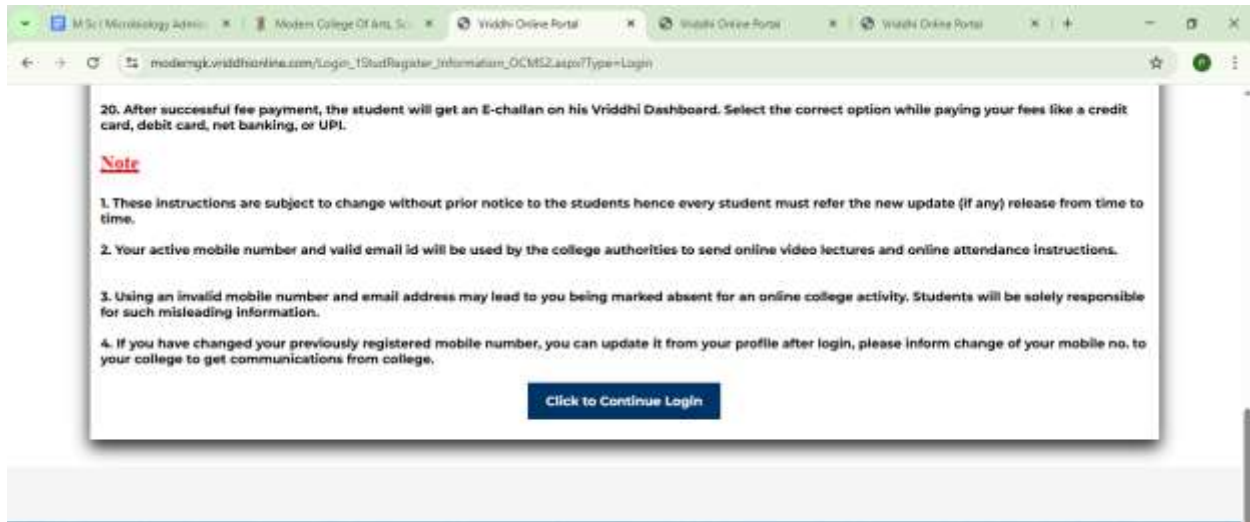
M.Sc (Microbiology Admi... ×
Modern College Of Arts, Sc... ×
Vriddhi Online Portal ×
Vriddhi Online Portal ×
Vriddhi Online Portal ×
+

moderngk.vriddhionline.com/Login_1StudRegister_Information_OCMS2.aspx?Type=Login

20. After successful fee payment, the student will get an E-challan on his Vriddhi Dashboard. Select the correct option while paying your fees like a credit card, debit card, net banking, or UPI.

Note

1. These instructions are subject to change without prior notice to the students hence every student must refer the new update (if any) release from time to time.

2. Your active mobile number and valid email id will be used by the college authorities to send online video lectures and online attendance instructions.

3. Using an invalid mobile number and email address may lead to you being marked absent for an online college activity. Students will be solely responsible for such misleading information.

4. If you have changed your previously registered mobile number, you can update it from your profile after login, please inform change of your mobile no. to your college to get communications from college.

Click to Continue Login